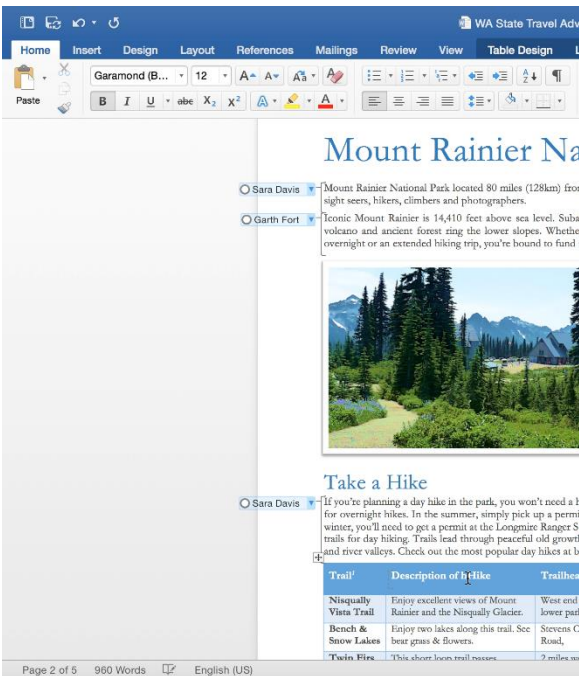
WA State Travel Adv

Home Insert Design Layout References Mailings Review View Table Design L

Paste

Garamond (B... 12

B I U abc $X_2$ $X^2$ A

Mount Rainier Na

Sara Davis

Mount Rainier National Park located 80 miles (128km) fro sight seers, hikers, climbers and photographers.

Garth Fort

Iconic Mount Rainier is 14,410 feet above sea level. Suba volcano and ancient forest ring the lower slopes. Whethe overnight or an extended hiking trip, you're bound to fund

Take a Hike

Sara Davis

If you're planning a day hike in the park, you won't need a h for overnight hikes. In the summer, simply pick up a permi winter, you'll need to get a permit at the Longmire Ranger S trails for day hiking. Trails lead through peaceful old growt and river valleys. Check out the most popular day hikes at b

| Trail | Description of Hike | Trailhea |
|---|---|---|
| Nisqually Vista Trail | Enjoy excellent views of Mount Rainier and the Nisqually Glacier. | West end lower par |
| Bench & Snow Lakes | Enjoy two lakes along this trail. See bear grass & flowers. | Stevens C Road, |
| Twin Firs | This short loop trail passes | 2 miles w |

Page 2 of 5 960 Words English (US)